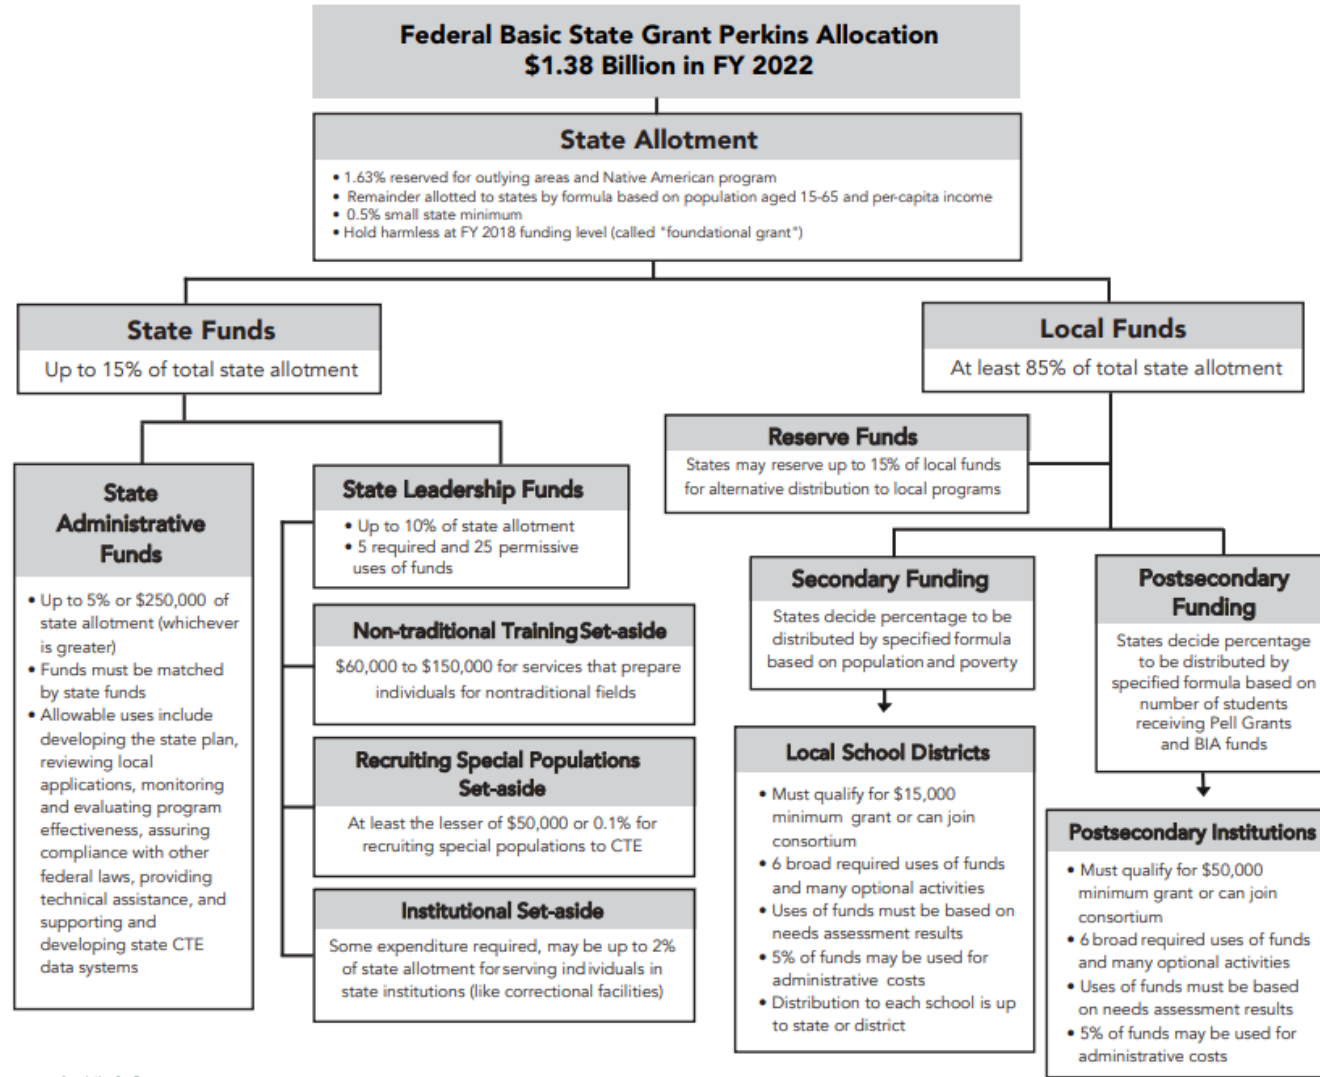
Federal Basic State Grant Perkins Allocation
$1.38 Billion in FY 2022

State Allotment

• 1.63% reserved for outlying areas and Native American program
• Remainder allotted to states by formula based on population aged 15-65 and per-capita income
• 0.5% small state minimum
• Hold harmless at FY 2018 funding level (called "foundational grant")

State Funds

Up to 15% of total state allotment

Local Funds

At least 85% of total state allotment

State Administrative Funds

• Up to 5% or $250,000 of state allotment (whichever is greater)
• Funds must be matched by state funds
• Allowable uses include developing the state plan, reviewing local applications, monitoring and evaluating program effectiveness, assuring compliance with other federal laws, providing technical assistance, and supporting and developing state CTE data systems

State Leadership Funds

• Up to 10% of state allotment
• 5 required and 25 permissive uses of funds

Non-traditional Training Set-aside

$60,000 to $150,000 for services that prepare individuals for nontraditional fields

Recruiting Special Populations Set-aside

At least the lesser of $50,000 or 0.1% for recruiting special populations to CTE

Institutional Set-aside

Some expenditure required, may be up to 2% of state allotment for serving individuals in state institutions (like correctional facilities)

Reserve Funds

States may reserve up to 15% of local funds for alternative distribution to local programs

Secondary Funding

States decide percentage to be distributed by specified formula based on population and poverty

Postsecondary Funding

States decide percentage to be distributed by specified formula based on number of students receiving Pell Grants and BIA funds

Local School Districts

• Must qualify for $15,000 minimum grant or can join consortium
• 6 broad required uses of funds and many optional activities
• Uses of funds must be based on needs assessment results
• 5% of funds may be used for administrative costs
• Distribution to each school is up to state or district

Postsecondary Institutions

• Must qualify for $50,000 minimum grant or can join consortium
• 6 broad required uses of funds and many optional activities
• Uses of funds must be based on needs assessment results
• 5% of funds may be used for administrative costs